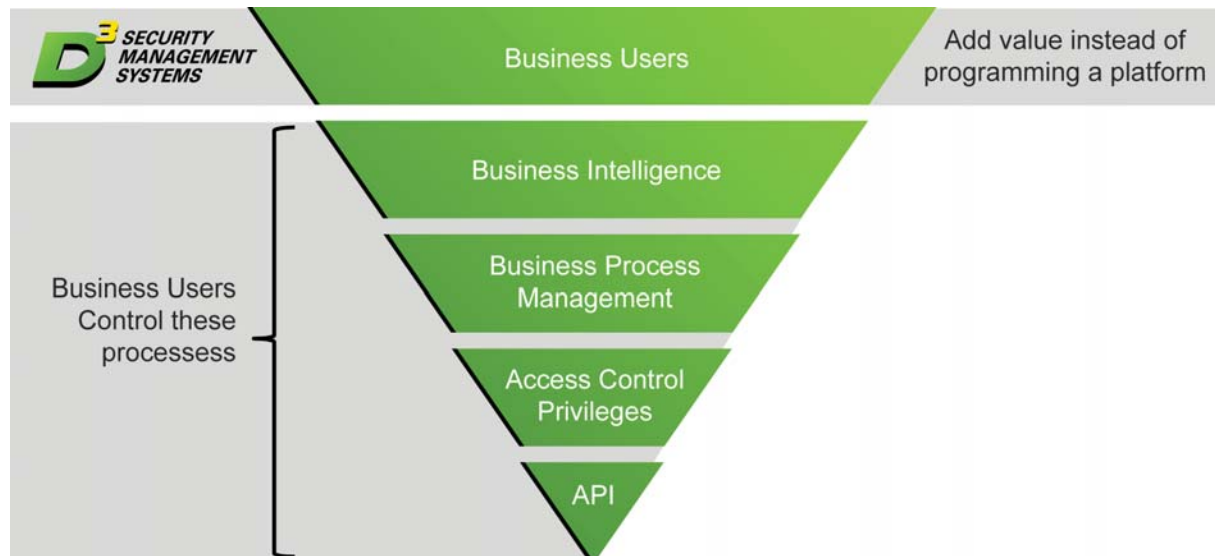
$D^3$ SECURITY MANAGEMENT SYSTEMS

Business Users

Add value instead of programming a platform

Business Users Control these processess

Business Intelligence

Business Process Management

Access Control Privileges

API